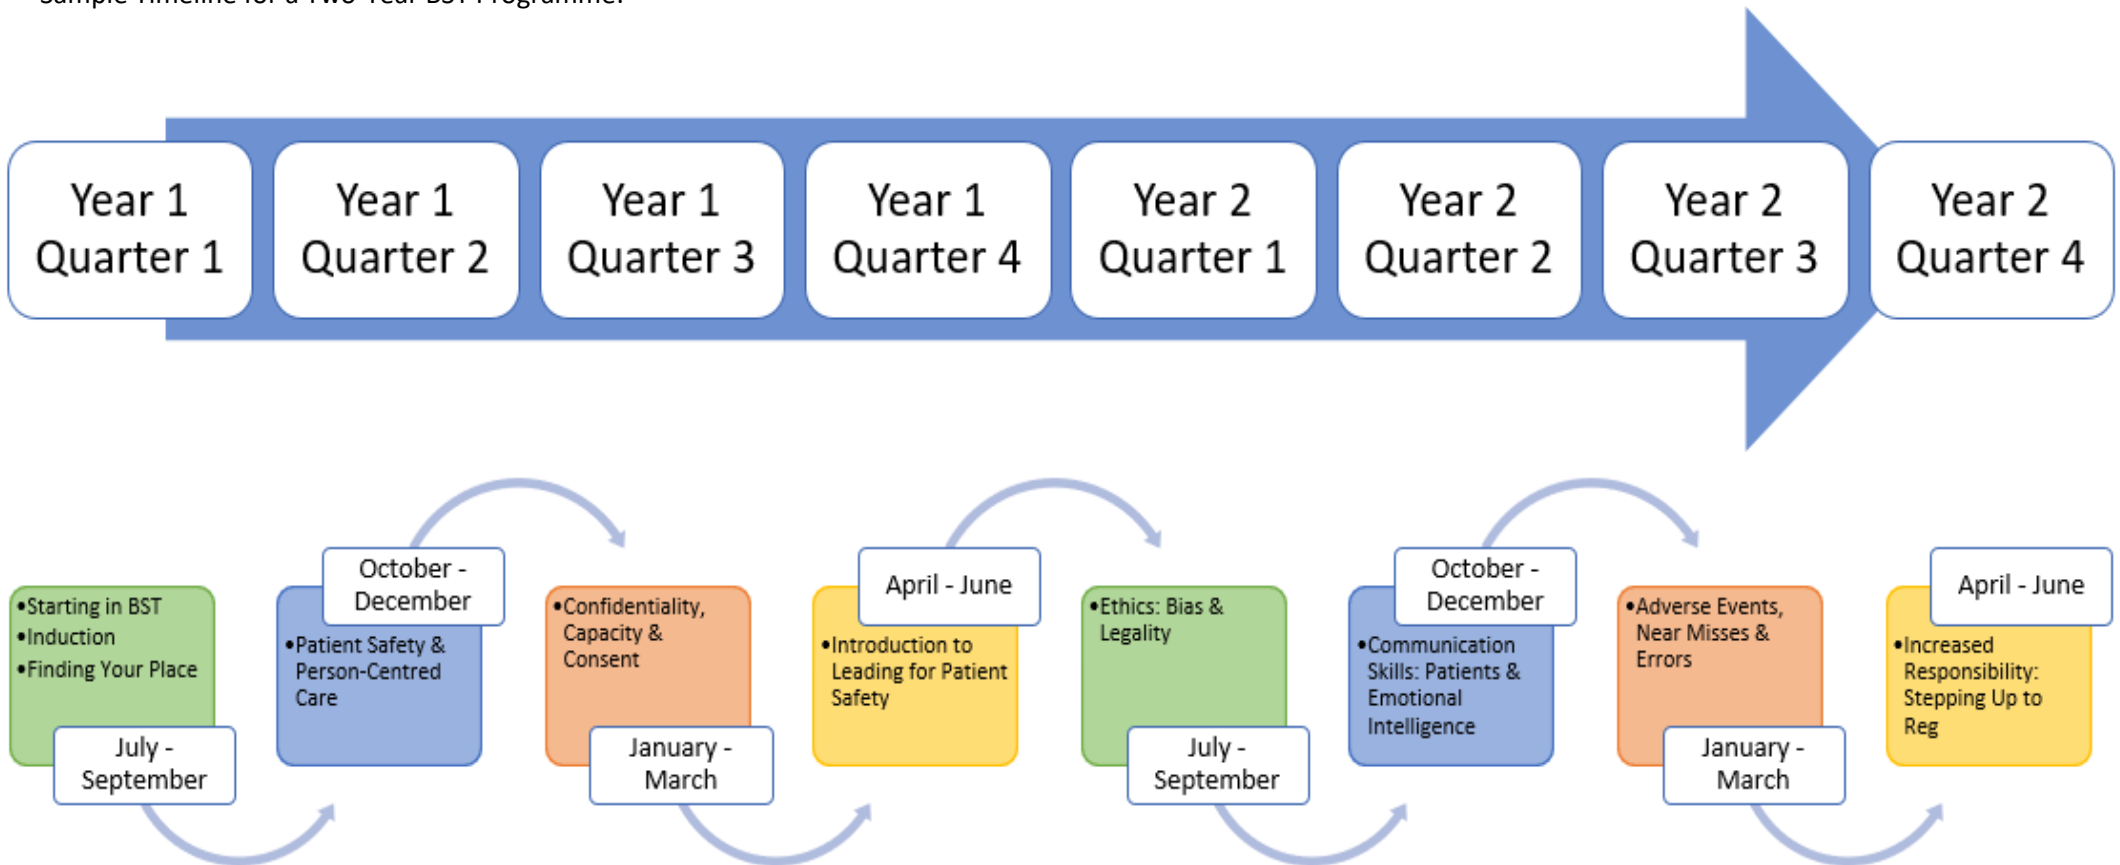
Year 1 Quarter 1

Year 1 Quarter 2

Year 1 Quarter 3

Year 1 Quarter 4

Year 2 Quarter 1

Year 2 Quarter 2

Year 2 Quarter 3

Year 2 Quarter 4

•Starting in BST
•Induction
•Finding Your Place

July - September

October - December

•Patient Safety & Person-Centred Care

•Confidentiality, Capacity & Consent

January - March

April - June

•Introduction to Leading for Patient Safety

•Ethics: Bias & Legality

July - September

October - December

•Communication Skills: Patients & Emotional Intelligence

•Adverse Events, Near Misses & Errors

January - March

April - June

•Increased Responsibility: Stepping Up to Reg